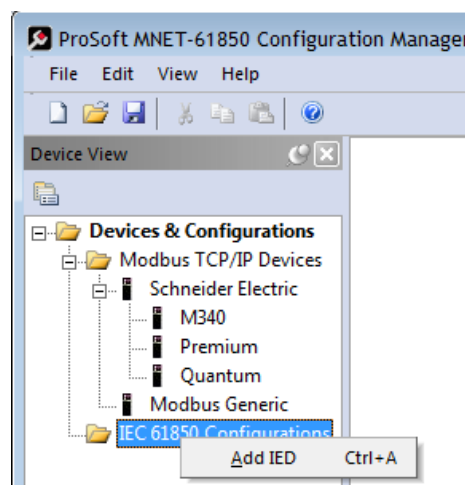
ProSoft MNET-61850 Configuration Manager

File Edit View Help

Device View

Devices & Configurations
Modbus TCP/IP Devices
Schneider Electric
M340
Premium
Quantum
Modbus Generic
IEC 61850 Configurations

Add IED Ctrl+A